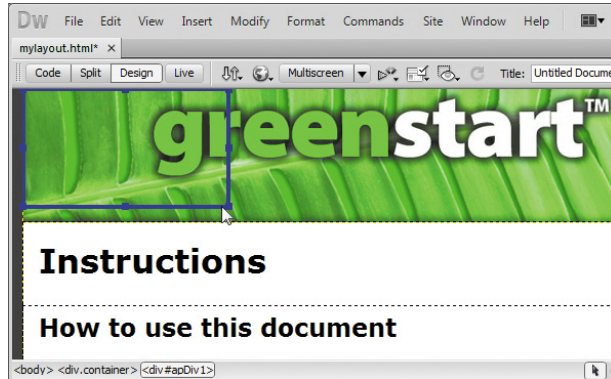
Dw File Edit View Insert Modify Format Commands Site Window Help

mylayout.html* ×

Code Split Design Live Multiscreen Title: Untitled Docume

greenstart™

Instructions

How to use this document

<body> <div.container> <div#apDiv1>